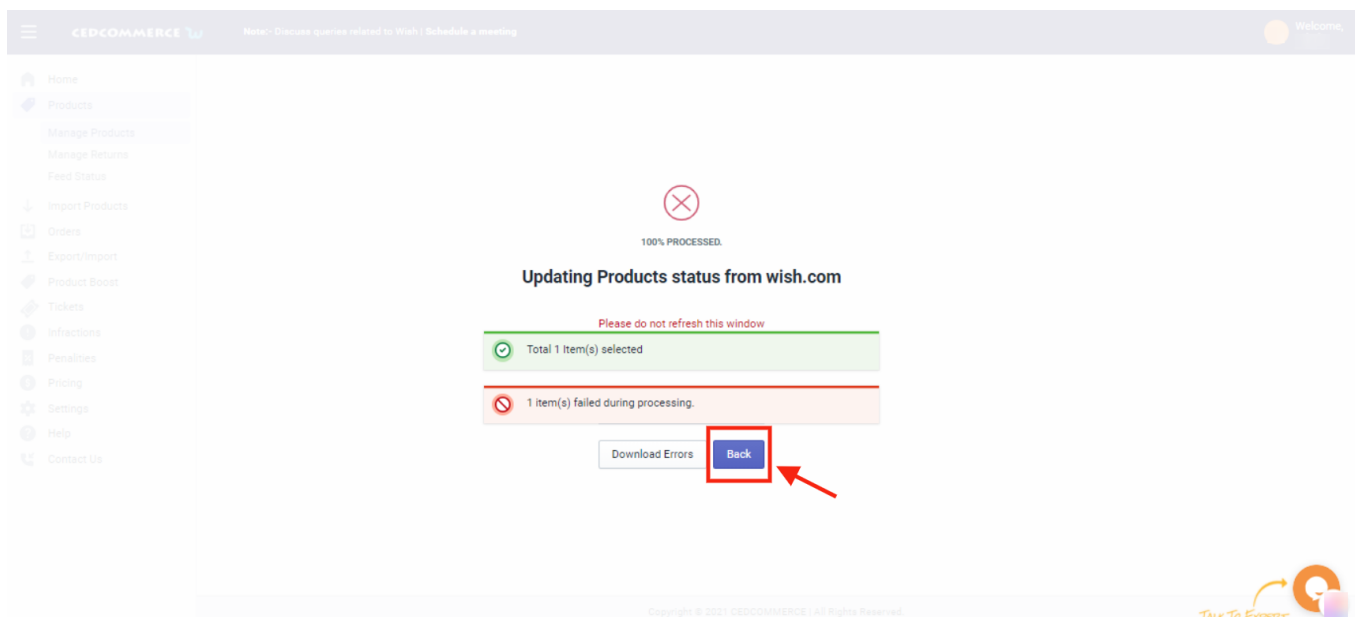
CEDCOMMERCE

Note:- Discuss queries related to Wish | Schedule a meeting

Welcome,

Home
Products
Manage Products
Manage Returns
Feed Status
Import Products
Orders
Export/Import
Product Boost
Tickets
Infractions
Penalties
Pricing
Settings
Help
Contact Us

100% PROCESSED.

Updating Products status from wish.com

Please do not refresh this window

Total 1 Item(s) selected

1 item(s) failed during processing.

Download Errors

Back

Copyright © 2021 CEDCOMMERCE | All Rights Reserved.

Talk To Experts